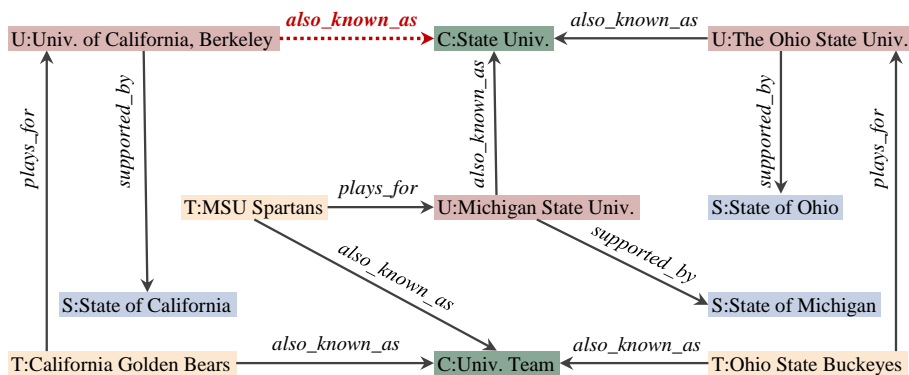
U:Univ. of California, Berkeley
also_known_as
C:State Univ.
also_known_as
U:The Ohio State Univ.

plays_for
supported_by
also_known_as
supported_by
plays_for

T:MSU Spartans
plays_for
U:Michigan State Univ.
S:State of Ohio

also_known_as
supported_by

S:State of California
S:State of Michigan

T:California Golden Bears
also_known_as
C:Univ. Team
also_known_as
T:Ohio State Buckeyes